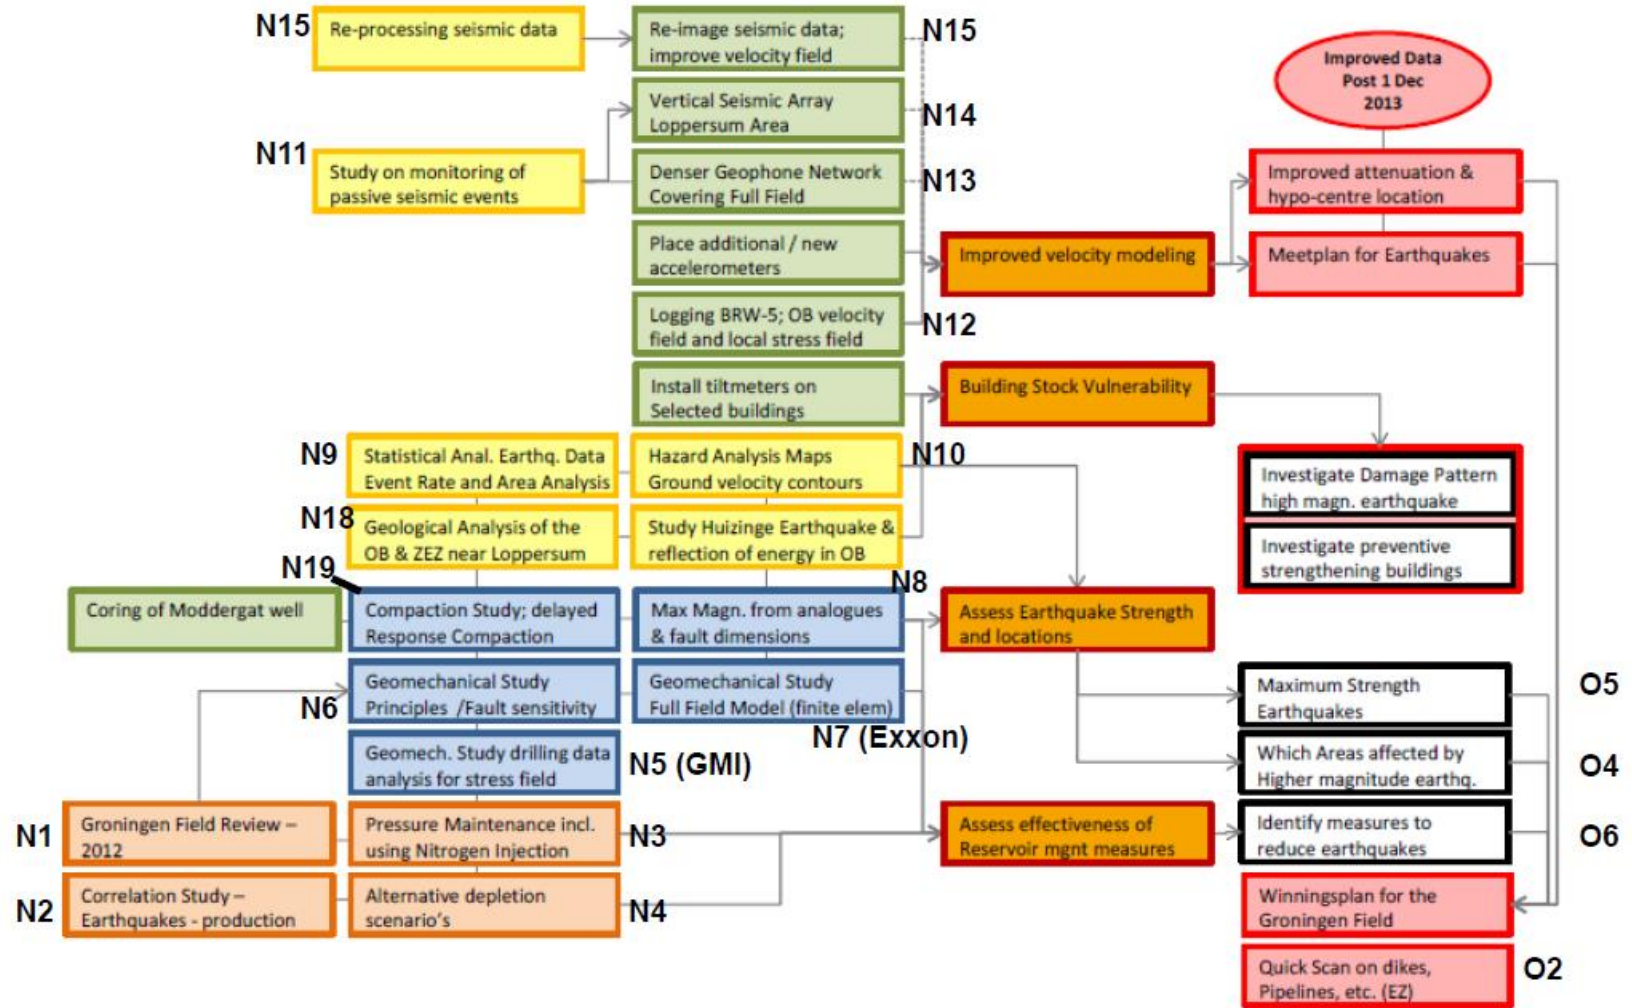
N15 Re-processing seismic data

Re-image seismic data; improve velocity field N15

Improved Data Post 1 Dec 2013

Vertical Seismic Array Loppersum Area N14

N11 Study on monitoring of passive seismic events

Denser Geophone Network Covering Full Field N13

Improved attenuation & hypo-centre location

Place additional / new accelerometers

Improved velocity modeling

Meetplan for Earthquakes

Logging BRW-5; OB velocity field and local stress field N12

Install tiltmeters on Selected buildings

Building Stock Vulnerability

N9 Statistical Anal. Earthq. Data Event Rate and Area Analysis

Hazard Analysis Maps Ground velocity contours N10

Investigate Damage Pattern high magn. earthquake

N18 Geological Analysis of the OB & ZEZ near Loppersum

Study Huizinge Earthquake & reflection of energy in OB

Investigate preventive strengthening buildings

N19

N8

Coring of Moddergat well

Compaction Study; delayed Response Compaction

Max Magn. from analogues & fault dimensions

Assess Earthquake Strength and locations

N6 Geomechanical Study Principles /Fault sensitivity

Geomechanical Study Full Field Model (finite elem)

Maximum Strength Earthquakes O5

N7 (Exxon)

Geomech. Study drilling data analysis for stress field N5 (GMI)

Which Areas affected by Higher magnitude earthq. O4

N1 Groningen Field Review – 2012

Pressure Maintenance incl. using Nitrogen Injection N3

Assess effectiveness of Reservoir mgnt measures

Identify measures to reduce earthquakes O6

N2 Correlation Study – Earthquakes - production

Alternative depletion scenario's N4

Winningsplan for the Groningen Field

Quick Scan on dikes, Pipelines, etc. (EZ) O2